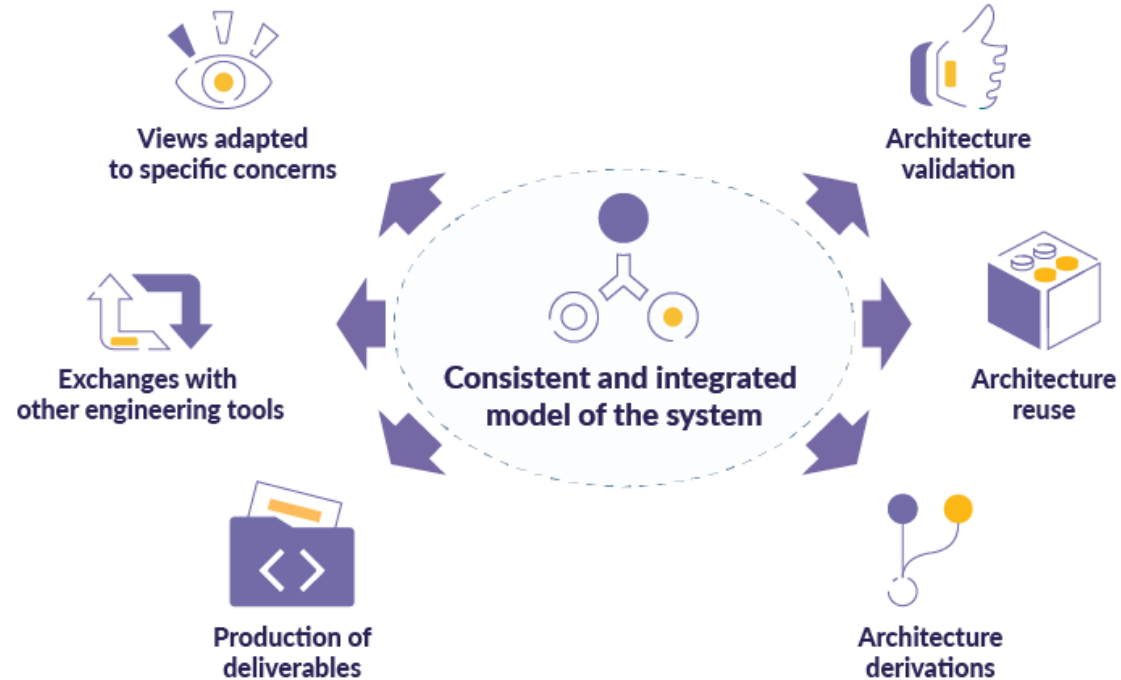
Views adapted to specific concerns

Architecture validation

Exchanges with other engineering tools

Consistent and integrated model of the system

Architecture reuse

Production of deliverables

Architecture derivations